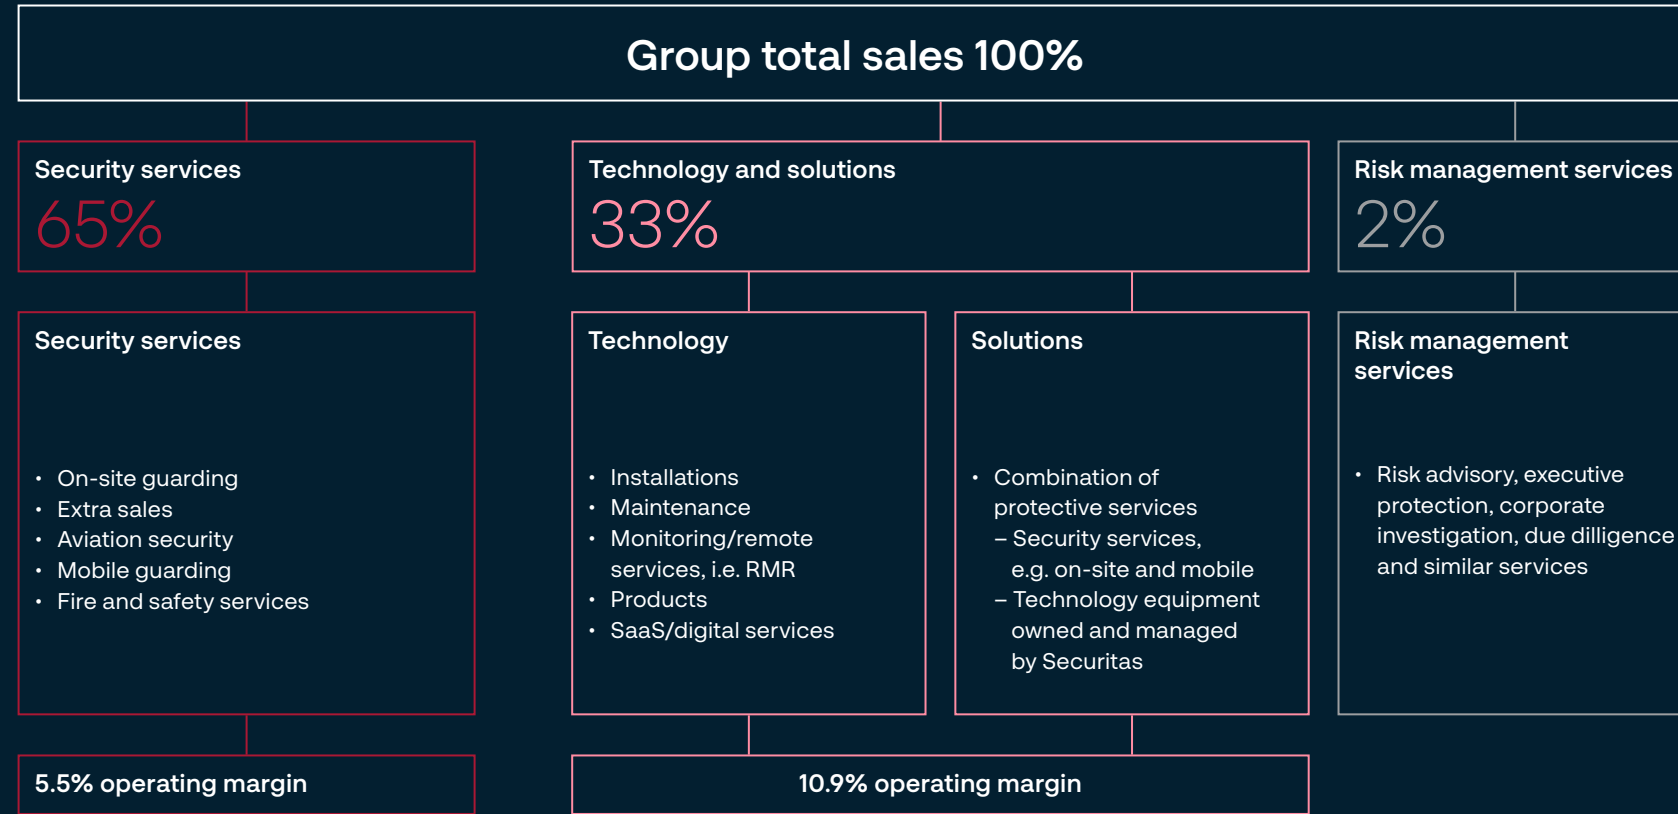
Group total sales 100%

Security services
65%

Technology and solutions
33%

Risk management services
2%

Security services

- On-site guarding
- Extra sales
- Aviation security
- Mobile guarding
- Fire and safety services

Technology

- Installations
- Maintenance
- Monitoring/remote services, i.e. RMR
- Products
- SaaS/digital services

Solutions

- Combination of protective services
 – Security services, e.g. on-site and mobile
 – Technology equipment owned and managed by Securitas

Risk management services

- Risk advisory, executive protection, corporate investigation, due dilligence and similar services

5.5% operating margin

10.9% operating margin